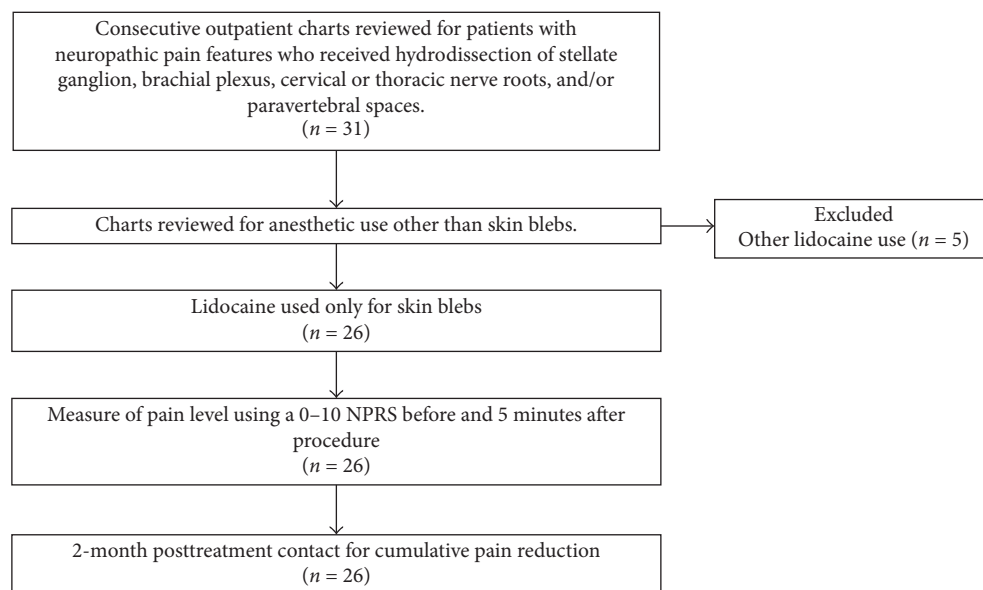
Consecutive outpatient charts reviewed for patients with neuropathic pain features who received hydrodissection of stellate ganglion, brachial plexus, cervical or thoracic nerve roots, and/or paravertebral spaces.
($n = 31$)

Charts reviewed for anesthetic use other than skin blebs.

Excluded
Other lidocaine use ($n = 5$)

Lidocaine used only for skin blebs
($n = 26$)

Measure of pain level using a 0–10 NPRS before and 5 minutes after procedure
($n = 26$)

2-month posttreatment contact for cumulative pain reduction
($n = 26$)